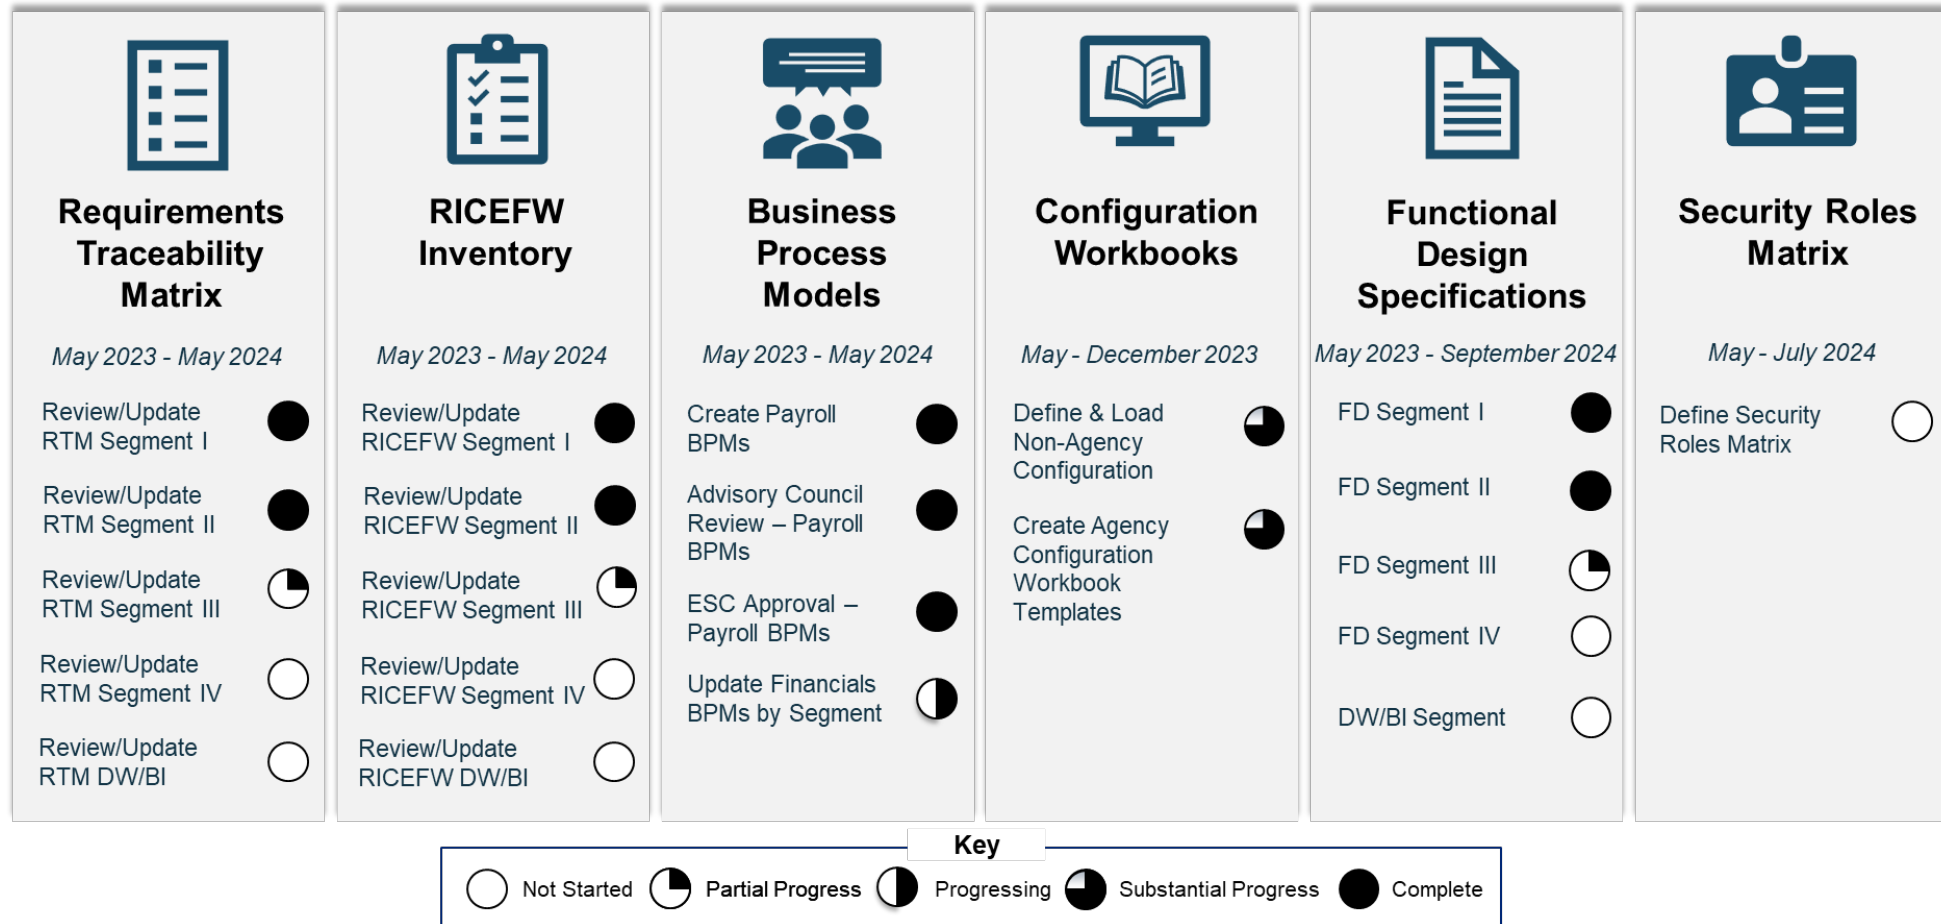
Requirements Traceability Matrix

May 2023 - May 2024

Review/Update RTM Segment I

Review/Update RTM Segment II

Review/Update RTM Segment III

Review/Update RTM Segment IV

Review/Update RTM DW/BI

RICEFW Inventory

May 2023 - May 2024

Review/Update RICEFW Segment I

Review/Update RICEFW Segment II

Review/Update RICEFW Segment III

Review/Update RICEFW Segment IV

Review/Update RICEFW DW/BI

Business Process Models

May 2023 - May 2024

Create Payroll BPMs

Advisory Council Review – Payroll BPMs

ESC Approval – Payroll BPMs

Update Financials BPMs by Segment

Configuration Workbooks

May - December 2023

Define & Load Non-Agency Configuration

Create Agency Configuration Workbook Templates

Functional Design Specifications

May 2023 - September 2024

FD Segment I

FD Segment II

FD Segment III

FD Segment IV

DW/BI Segment

Security Roles Matrix

May - July 2024

Define Security Roles Matrix

Key

Not Started Partial Progress Progressing Substantial Progress Complete